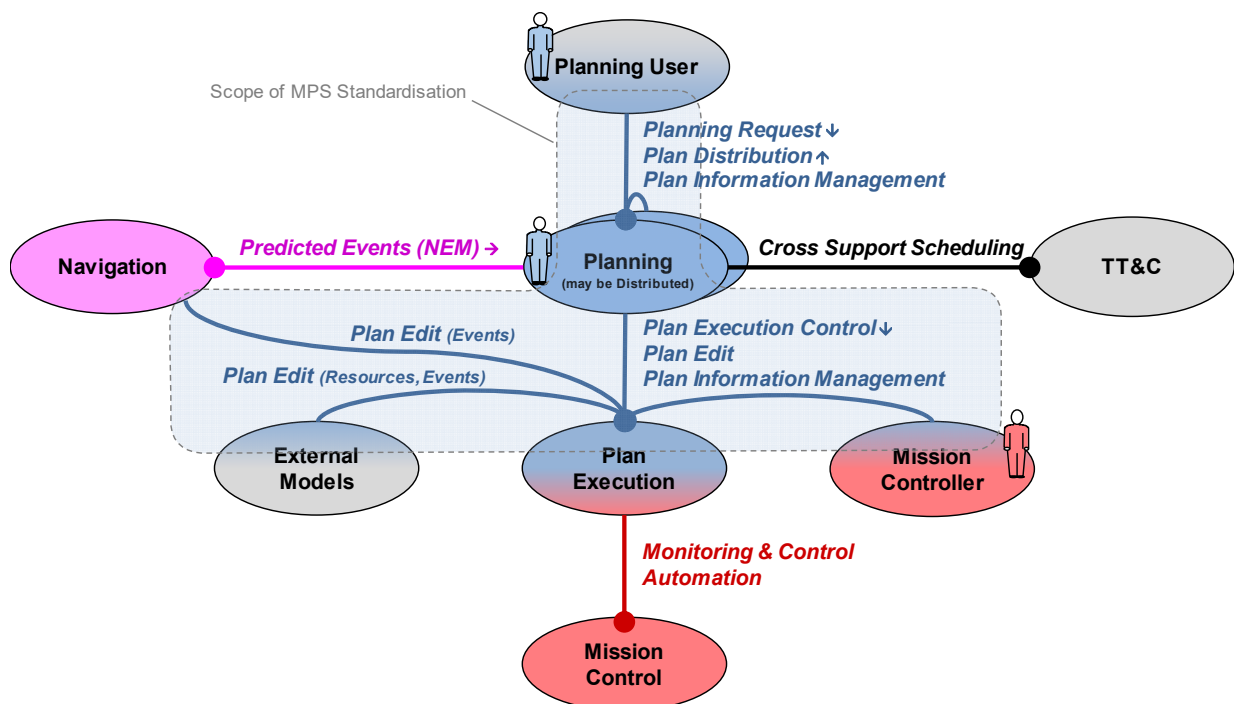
Planning User

Scope of MPS Standardisation

Planning Request ↓
Plan Distribution ↑
Plan Information Management

Navigation

Predicted Events (NEM) →

Planning
(may be Distributed)

Cross Support Scheduling

TT&C

Plan Edit (Events)

Plan Edit (Resources, Events)

Plan Execution Control ↓
Plan Edit
Plan Information Management

External Models

Plan Execution

Mission Controller

Monitoring & Control Automation

Mission Control